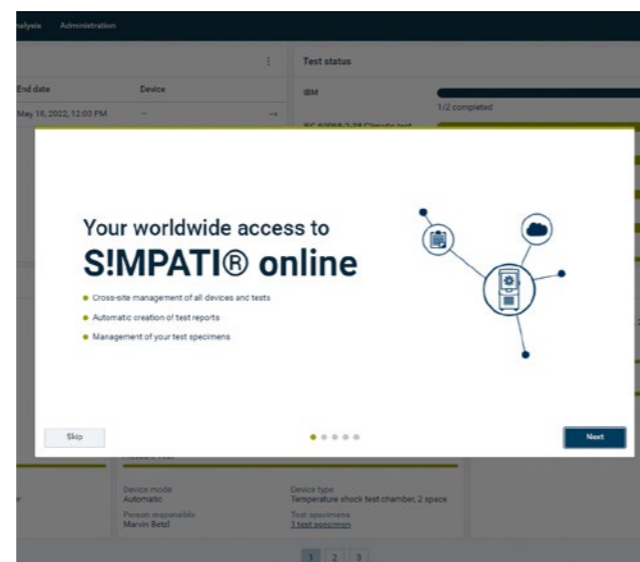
nalysis Administration

End date
Device

May 18, 2022, 12:03 PM
–

Test status

IBM

1/2 completed

IEC 60068-2-38 Climatic test

Your worldwide access to
S!MPATI® online

Cross-site management of all devices and tests

Automatic creation of test reports

Management of your test specimens

Skip

Next

Device mode
Automatic

Person responsible
Marvin Betzl

Device type
Temperature shock test chamber, 2 space

Test specimens
1 test specimen

1 2 3